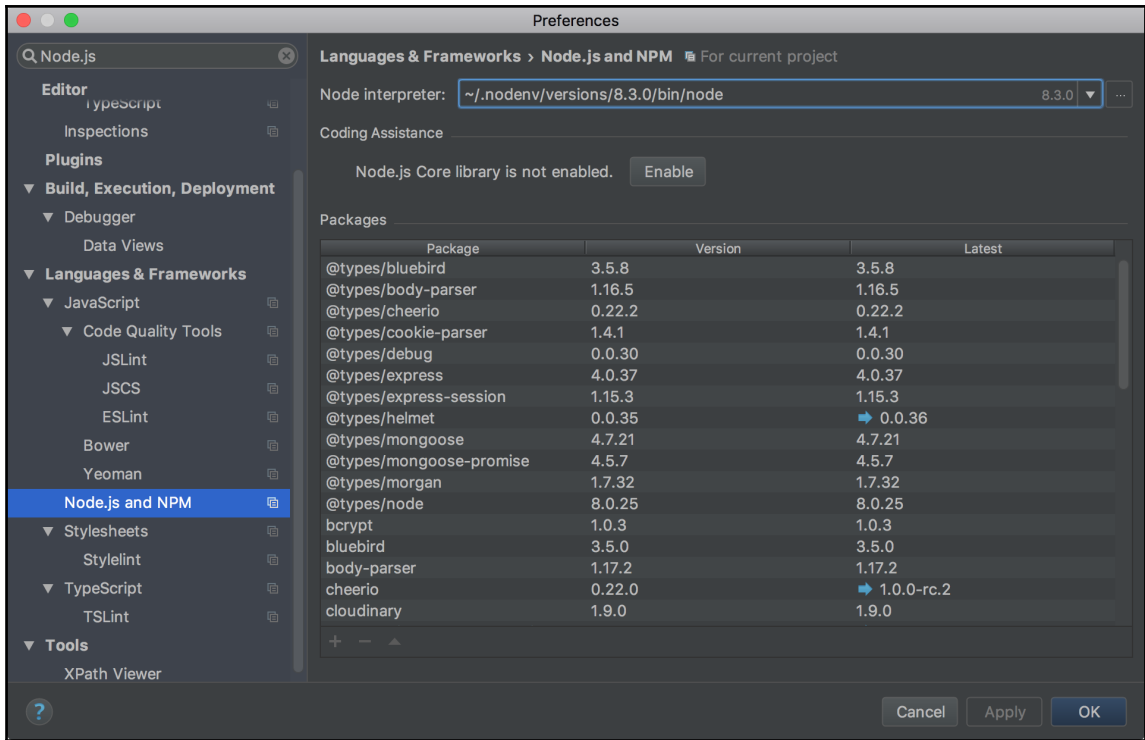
Preferences

Node.js

Editor
TypeScript
Inspections
Plugins
▼ Build, Execution, Deployment
▼ Debugger
Data Views
▼ Languages & Frameworks
▼ JavaScript
▼ Code Quality Tools
JSLint
JSCS
ESLint
Bower
Yeoman
Node.js and NPM
▼ Stylesheets
Stylelint
▼ TypeScript
TSLint
▼ Tools
XPath Viewer

Languages & Frameworks › Node.js and NPM For current project

Node interpreter: ~/.nodenv/versions/8.3.0/bin/node 8.3.0

Coding Assistance

Node.js Core library is not enabled. Enable

Packages

| Package | Version | Latest |
|---|---|---|
| @types/bluebird | 3.5.8 | 3.5.8 |
| @types/body-parser | 1.16.5 | 1.16.5 |
| @types/cheerio | 0.22.2 | 0.22.2 |
| @types/cookie-parser | 1.4.1 | 1.4.1 |
| @types/debug | 0.0.30 | 0.0.30 |
| @types/express | 4.0.37 | 4.0.37 |
| @types/express-session | 1.15.3 | 1.15.3 |
| @types/helmet | 0.0.35 | 0.0.36 |
| @types/mongoose | 4.7.21 | 4.7.21 |
| @types/mongoose-promise | 4.5.7 | 4.5.7 |
| @types/morgan | 1.7.32 | 1.7.32 |
| @types/node | 8.0.25 | 8.0.25 |
| bcrypt | 1.0.3 | 1.0.3 |
| bluebird | 3.5.0 | 3.5.0 |
| body-parser | 1.17.2 | 1.17.2 |
| cheerio | 0.22.0 | 1.0.0-rc.2 |
| cloudinary | 1.9.0 | 1.9.0 |

+ −

?
Cancel Apply OK